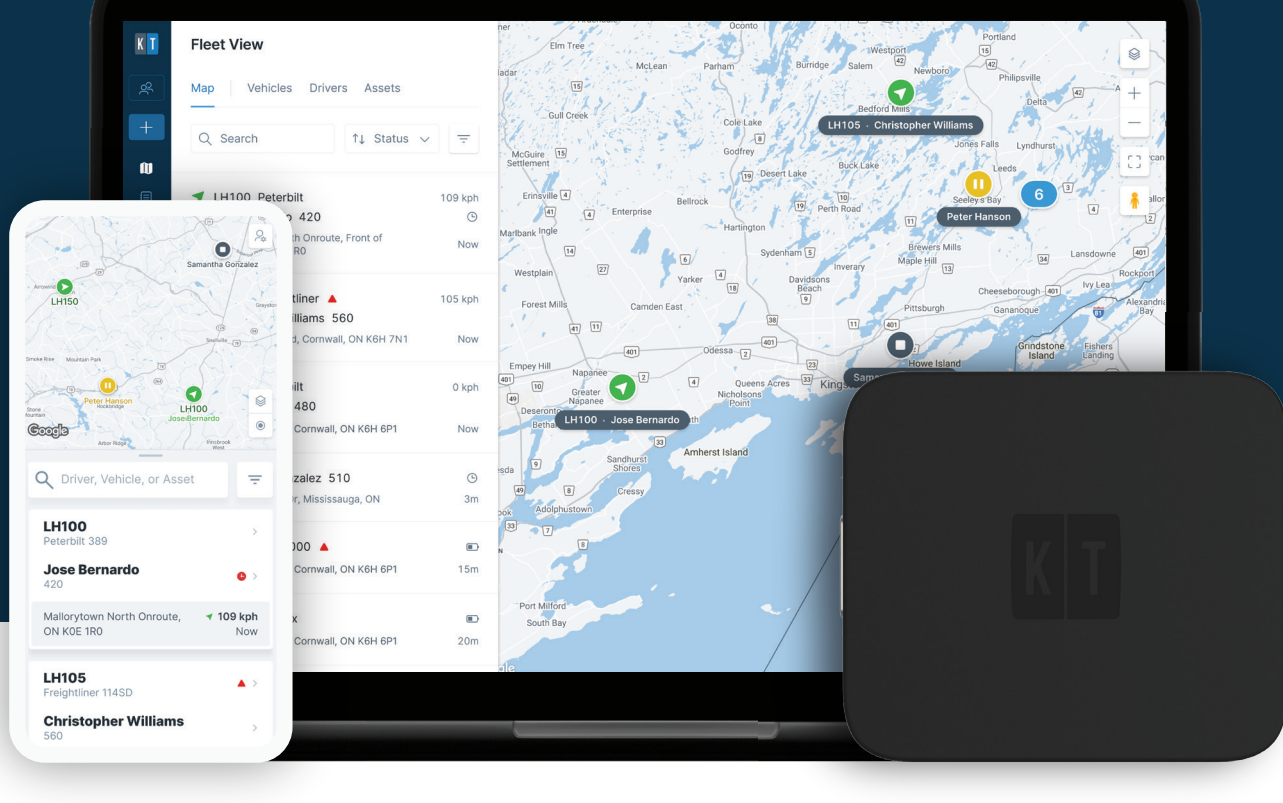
KT

Fleet View

Map Vehicles Drivers Assets

Search Status

LH100 Peterbilt 109 kph
420
Onroute, Front of
1R0 Now

Freightliner 105 kph
Williams 560
Cornwall, ON K6H 7N1 Now

0 kph
480
Cornwall, ON K6H 6P1 Now

Gonzalez 510
Mississauga, ON 3m

000
Cornwall, ON K6H 6P1 15m

Cornwall, ON K6H 6P1 20m

LH105 · Christopher Williams
Peter Hanson
6
LH100 · Jose Bernardo

Oconto Westport Portland McLean Newboro Philipsville Bedford Mills Gull Creek Cole Lake Godfrey Jones Falls Lyndhurst McGuire Settlement Buck Lake Leeds Desert Lake Seeley's Bay Erinsville Bellrock Perth Road Enterprise Marlbank Harrowsmith Harlington Brewers Mills Sydenham Maple Hill Lansdowne Westplain Yarker Davidsons Beach Inverary Rockport Cheeseborough Ivy Lea Forest Mills Camden East Pittsburgh Gananoque Alexandria Bay Odessa Grindstone Island Fishers Landing Empey Hill Napanee Greater Napanee Queens Acres Kingston Howe Island Deseronto Nicholsons Point Amherst Island Sandhurst Shores Cressy Adolphustown Port Milford South Bay

Samantha Gonzalez
LH150
Peter Hanson
LH100
Jose Bernardo
Google

Driver, Vehicle, or Asset

LH100
Peterbilt 389

Jose Bernardo
420

Mallorytown North Onroute, ON K0E 1R0
109 kph
Now

LH105
Freightliner 114SD

Christopher Williams
560

KT